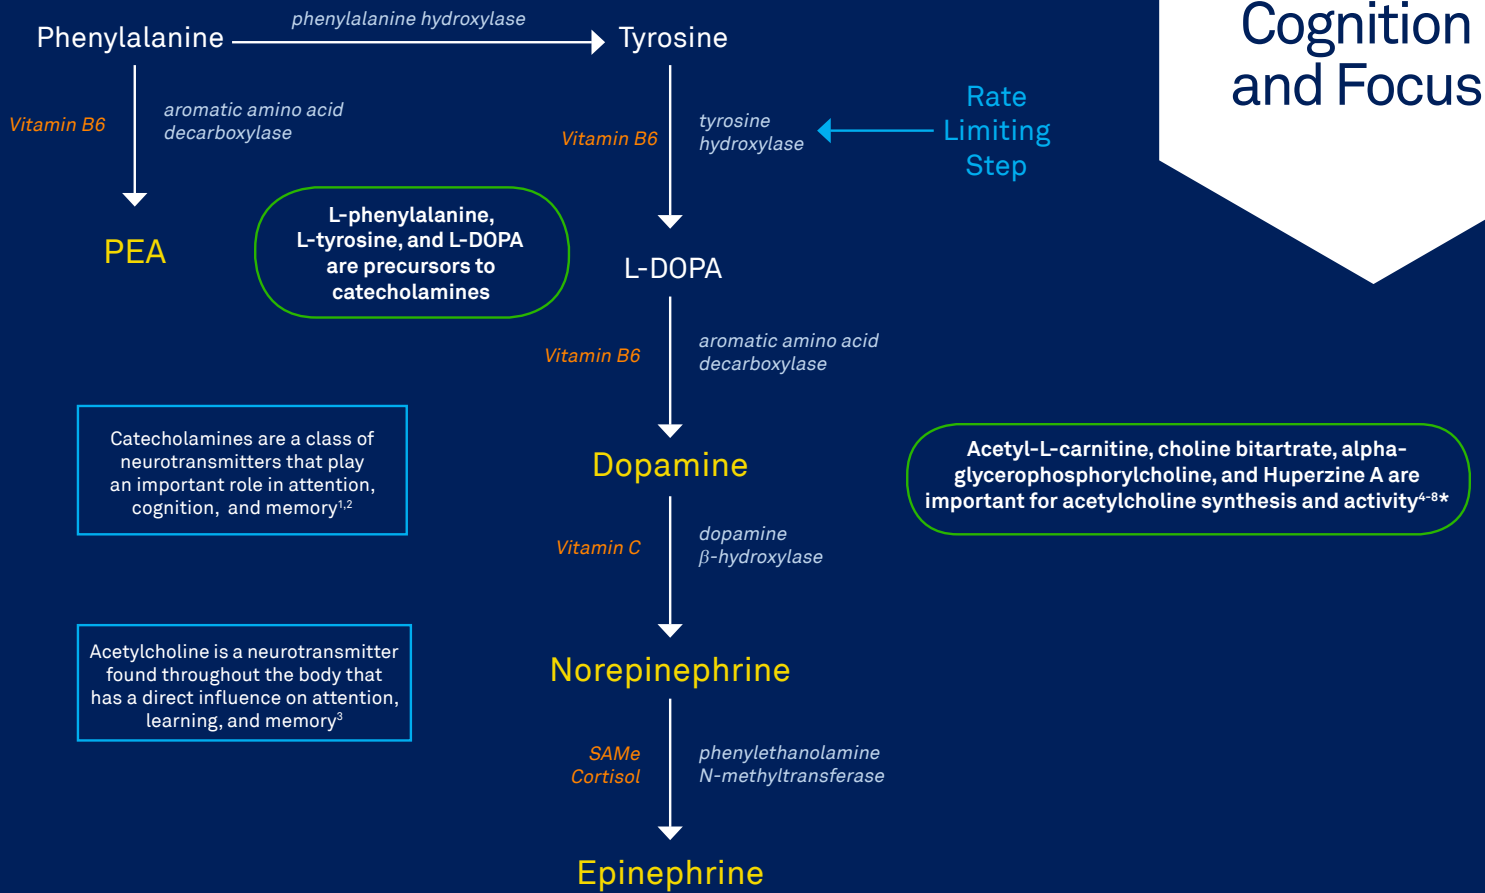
Cognition and Focus

Phenylalanine

phenylalanine hydroxylase

Tyrosine

Vitamin B6

aromatic amino acid decarboxylase

PEA

Vitamin B6

tyrosine hydroxylase

Rate Limiting Step

L-phenylalanine, L-tyrosine, and L-DOPA are precursors to catecholamines

L-DOPA

Vitamin B6

aromatic amino acid decarboxylase

Catecholamines are a class of neurotransmitters that play an important role in attention, cognition, and memory$^{1,2}$

Dopamine

Acetyl-L-carnitine, choline bitartrate, alpha-glycerophosphorylcholine, and Huperzine A are important for acetylcholine synthesis and activity$^{4-8}$*

Vitamin C

dopamine $\beta$-hydroxylase

Acetylcholine is a neurotransmitter found throughout the body that has a direct influence on attention, learning, and memory$^{3}$

Norepinephrine

SAMe
Cortisol

phenylethanolamine N-methyltransferase

Epinephrine